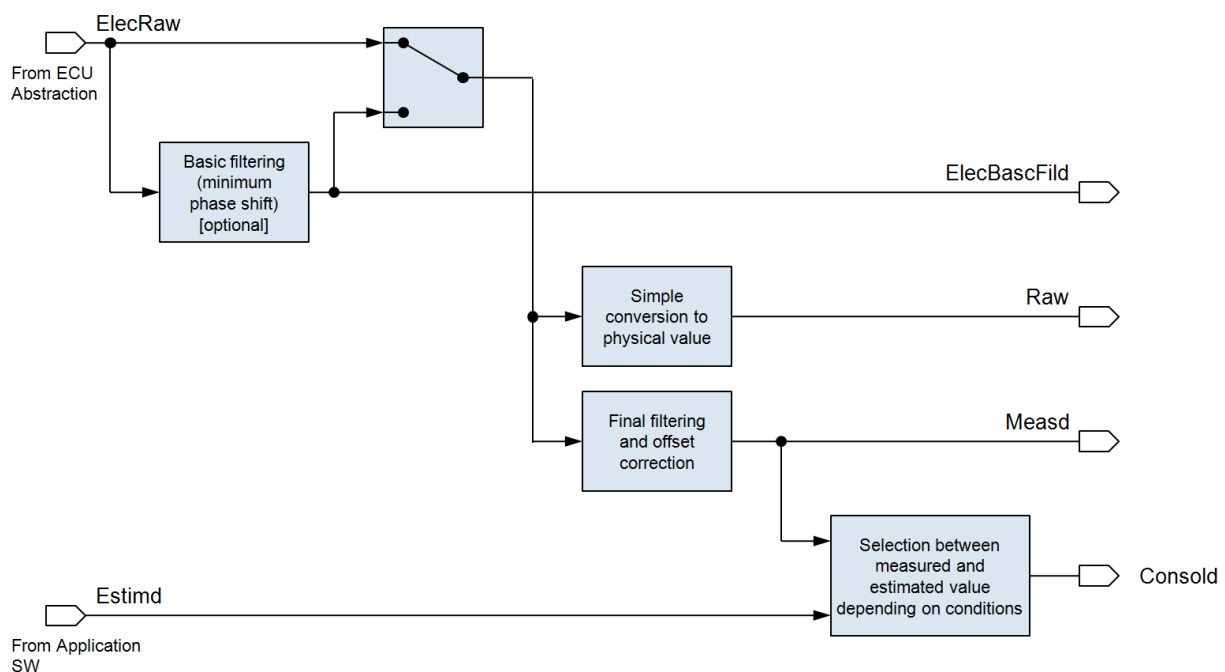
ElecRaw

From ECU Abstraction

Basic filtering (minimum phase shift) [optional]

ElecBascFild

Simple conversion to physical value

Raw

Final filtering and offset correction

Measd

Selection between measured and estimated value depending on conditions

Consold

Estimd

From Application SW